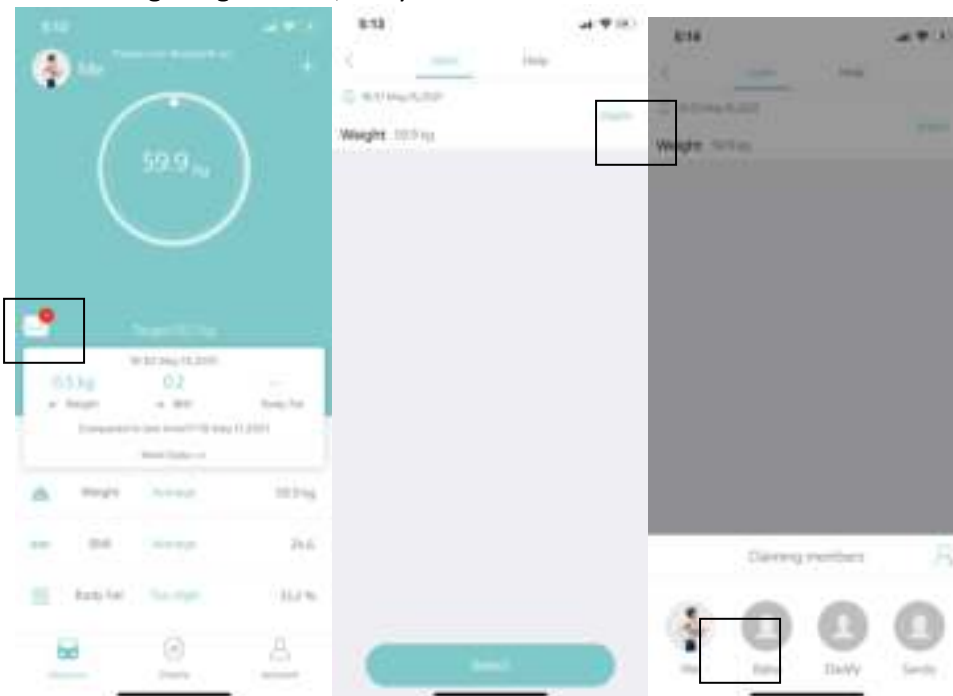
5:12
Me
59.9 kg
Target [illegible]
0.5 kg
0.2
Weight
BMI
Body Fat
Weight
Average
59.9 kg
BMI
Average
24.6
Body Fat
Too High
33.2 %

5:13
Help
Weight 59.9 kg
Select

5:14
Help
Weight 59.9 kg
Claiming members
Me
Baby
Daddy
Sandy